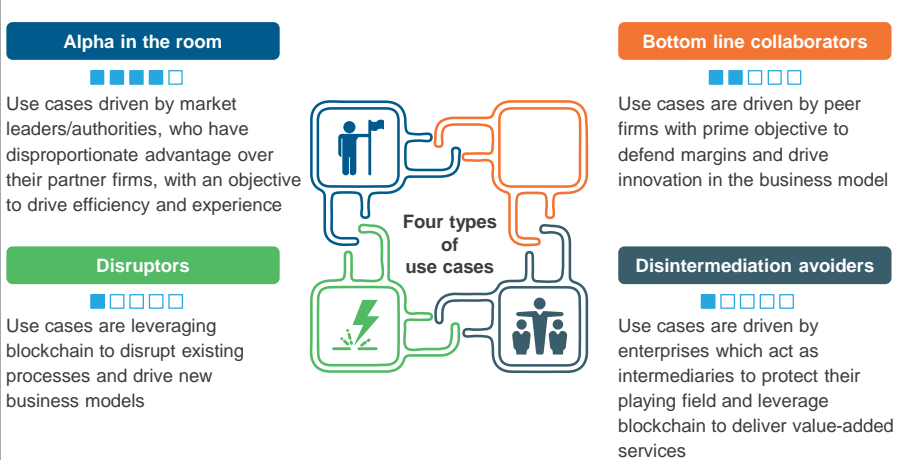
Alpha in the room

Use cases driven by market leaders/authorities, who have disproportionate advantage over their partner firms, with an objective to drive efficiency and experience

Disruptors

Use cases are leveraging blockchain to disrupt existing processes and drive new business models

Four types of use cases

Bottom line collaborators

Use cases are driven by peer firms with prime objective to defend margins and drive innovation in the business model

Disintermediation avoiders

Use cases are driven by enterprises which act as intermediaries to protect their playing field and leverage blockchain to deliver value-added services